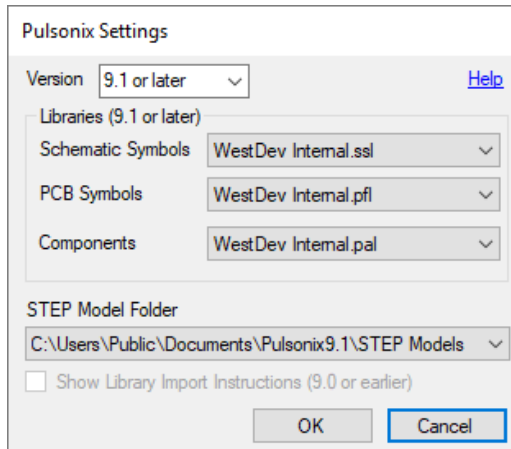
Pulsonix Settings

Version 9.1 or later

Help

Libraries (9.1 or later)

Schematic Symbols WestDev Internal.ssl

PCB Symbols WestDev Internal.pfl

Components WestDev Internal.pal

STEP Model Folder

C:\Users\Public\Documents\Pulsonix9.1\STEP Models

Show Library Import Instructions (9.0 or earlier)

OK

Cancel